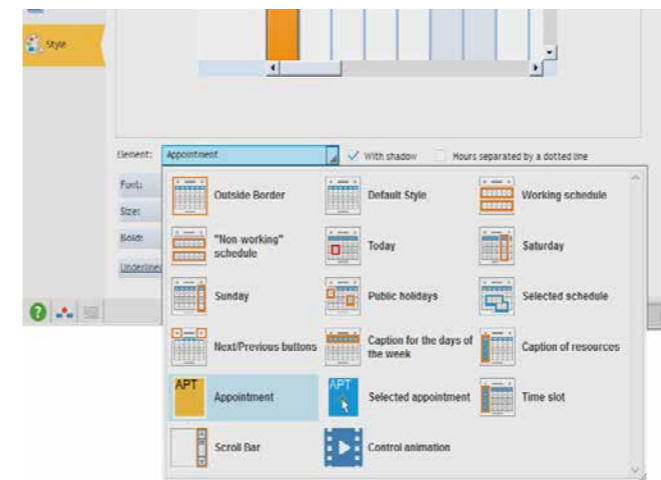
Style

Element: Appointment

With shadow

Hours separated by a dotted line

Font:

Size:

Bold:

Underline

Outside Border

Default Style

Working schedule

"Non working" schedule

Today

Saturday

Sunday

Public holidays

Selected schedule

Next/Previous buttons

Caption for the days of the week

Caption of resources

APT

Appointment

APT

Selected appointment

Time slot

Scroll Bar

Control animation